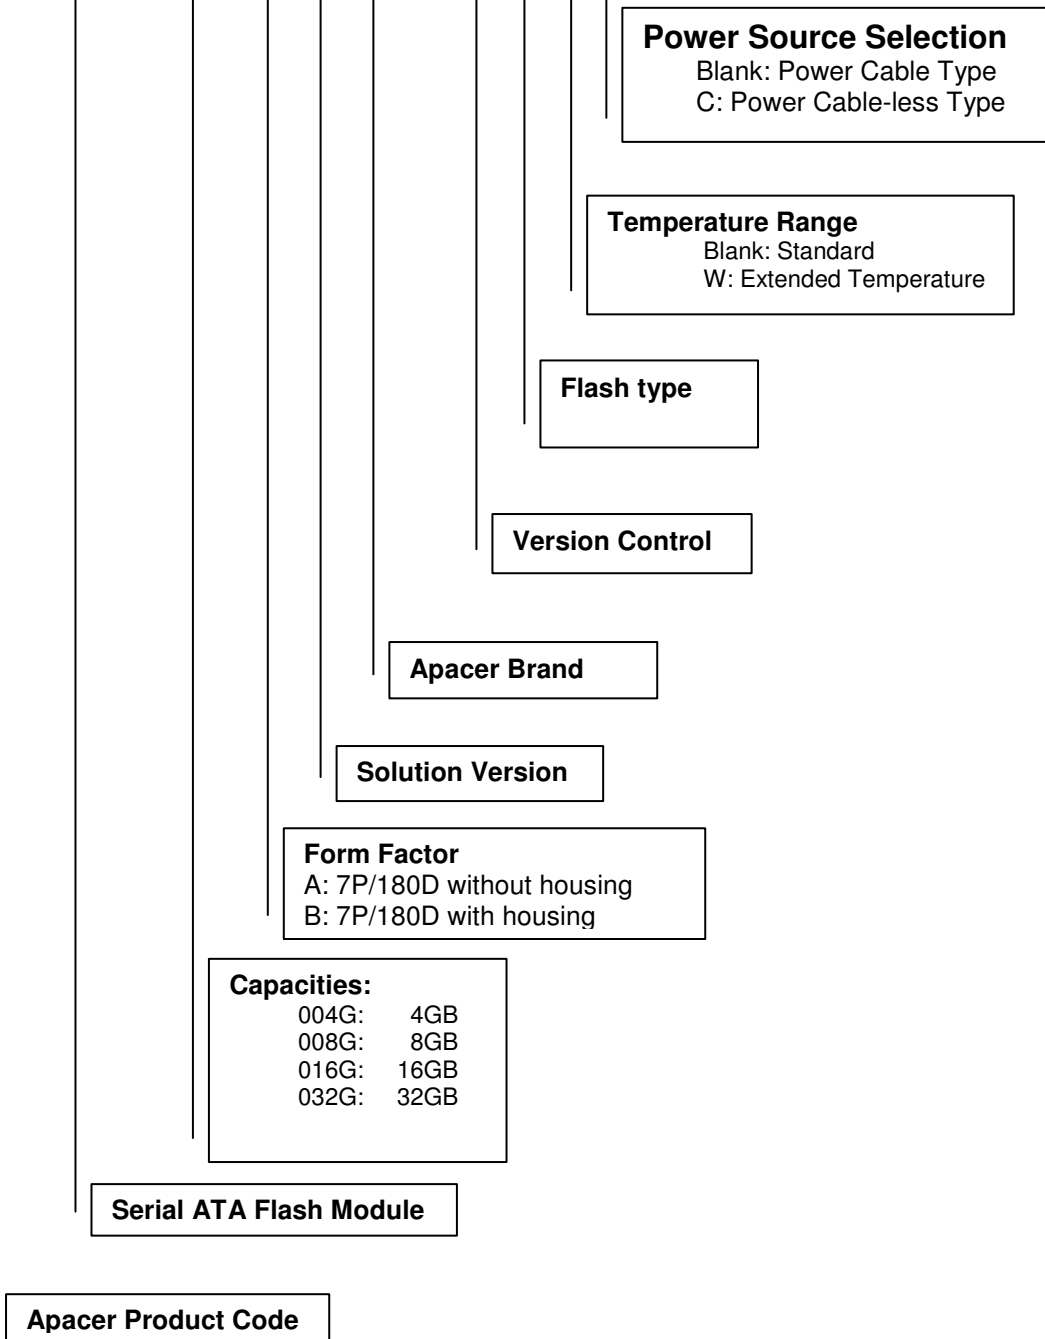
Power Source Selection
Blank: Power Cable Type
C: Power Cable-less Type

Temperature Range
Blank: Standard
W: Extended Temperature

Flash type

Version Control

Apacer Brand

Solution Version

Form Factor
A: 7P/180D without housing
B: 7P/180D with housing

Capacities:
004G: 4GB
008G: 8GB
016G: 16GB
032G: 32GB

Serial ATA Flash Module

Apacer Product Code